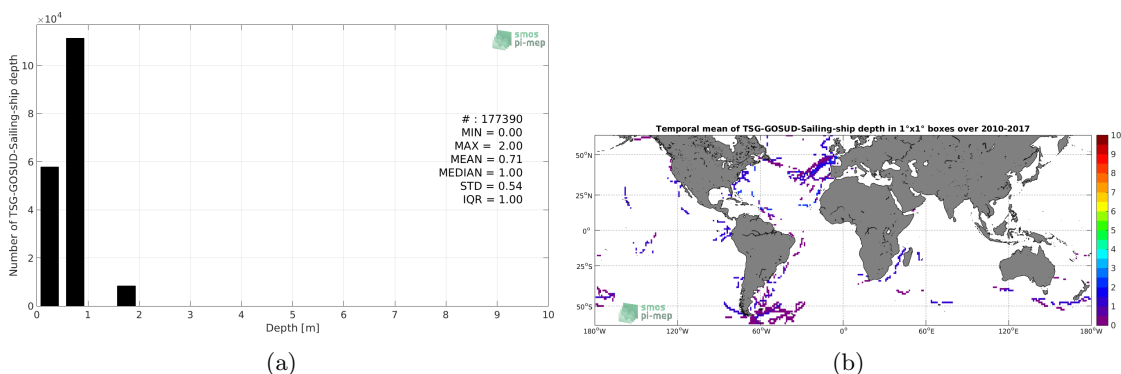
$\times 10^4$

Number of TSG-GOSUD-Sailing-ship depth

10
8
6
4
2
0

0 1 2 3 4 5 6 7 8 9 10

Depth [m]

smos pi-mep

# : 177390
MIN = 0.00
MAX = 2.00
MEAN = 0.71
MEDIAN = 1.00
STD = 0.54
IQR = 1.00

(a)

Temporal mean of TSG-GOSUD-Sailing-ship depth in 1°x1° boxes over 2010-2017

50°N
25°N
0°
25°S
50°S

180°W 120°W 60°W 0° 60°E 120°E 180°W

smos pi-mep

10
9
8
7
6
5
4
3
2
1
0

(b)